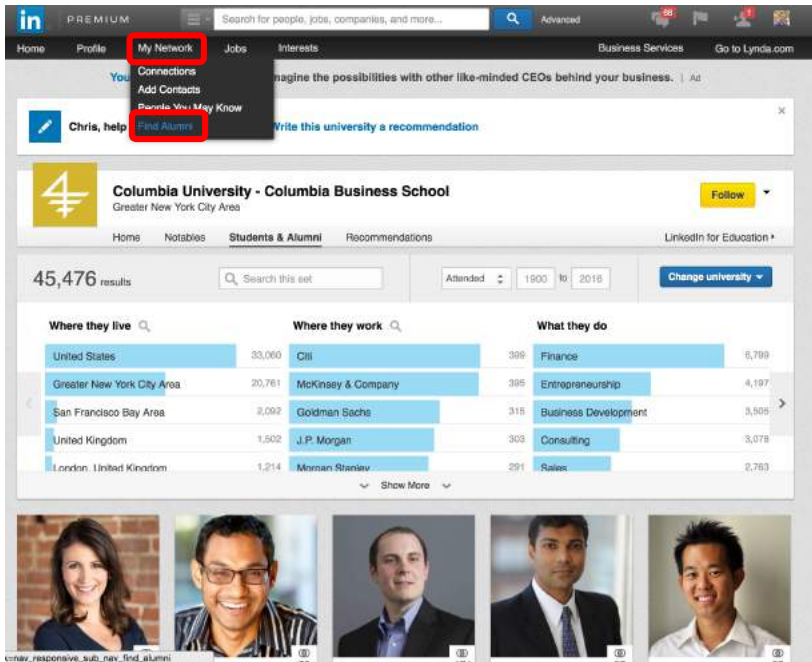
in PREMIUM

Search for people, jobs, companies, and more...

Advanced

68

1

Home Profile My Network Jobs Interests Business Services Go to Lynda.com

Connections

Add Contacts

People You May Know

Find Alumni

You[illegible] imagine the possibilities with other like-minded CEOs behind your business. | Ad

Chris, help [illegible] Write this university a recommendation

×

Columbia University - Columbia Business School

Greater New York City Area

Follow

Home Notables Students & Alumni Recommendations LinkedIn for Education ▸

45,476 results

Search this set

Attended 1900 to 2016

Change university

| Where they live | | Where they work | | What they do | |
|---|---|---|---|---|---|
| United States | 33,060 | Citi | 399 | Finance | 6,799 |
| Greater New York City Area | 20,761 | McKinsey & Company | 395 | Entrepreneurship | 4,197 |
| San Francisco Bay Area | 2,092 | Goldman Sachs | 315 | Business Development | 3,505 |
| United Kingdom | 1,502 | J.P. Morgan | 303 | Consulting | 3,078 |
| London, United Kingdom | 1,214 | Morgan Stanley | 291 | Sales | 2,763 |

Show More

cnav_responsive_sub_nav_find_alumni